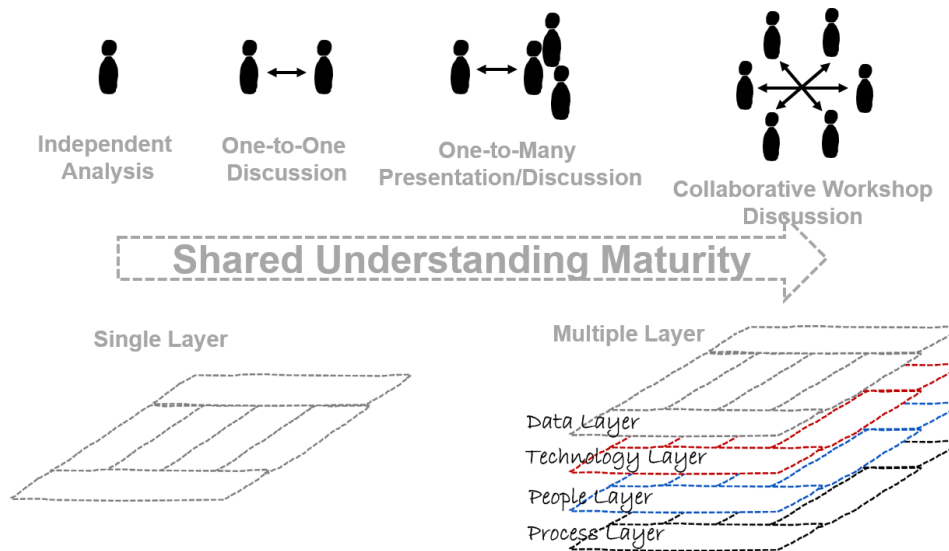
Independent Analysis

One-to-One Discussion

One-to-Many Presentation/Discussion

Collaborative Workshop Discussion

Shared Understanding Maturity

Single Layer

Multiple Layer

Data Layer

Technology Layer

People Layer

Process Layer